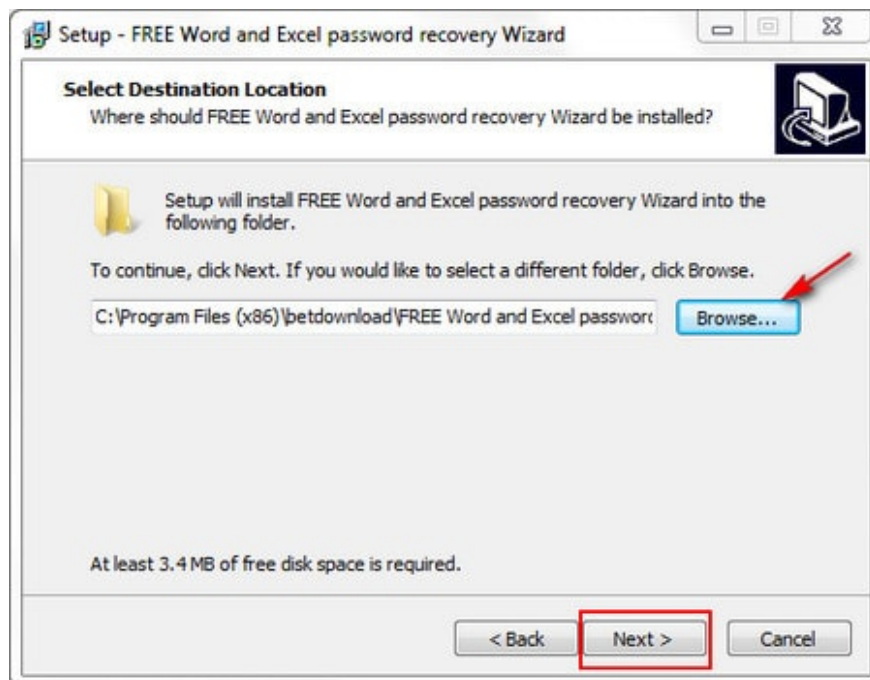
Setup - FREE Word and Excel password recovery Wizard

Select Destination Location
Where should FREE Word and Excel password recovery Wizard be installed?

Setup will install FREE Word and Excel password recovery Wizard into the following folder.

To continue, click Next. If you would like to select a different folder, click Browse.

C:\Program Files (x86)\betdownload\FREE Word and Excel passworc

Browse...

At least 3.4 MB of free disk space is required.

< Back

Next >

Cancel